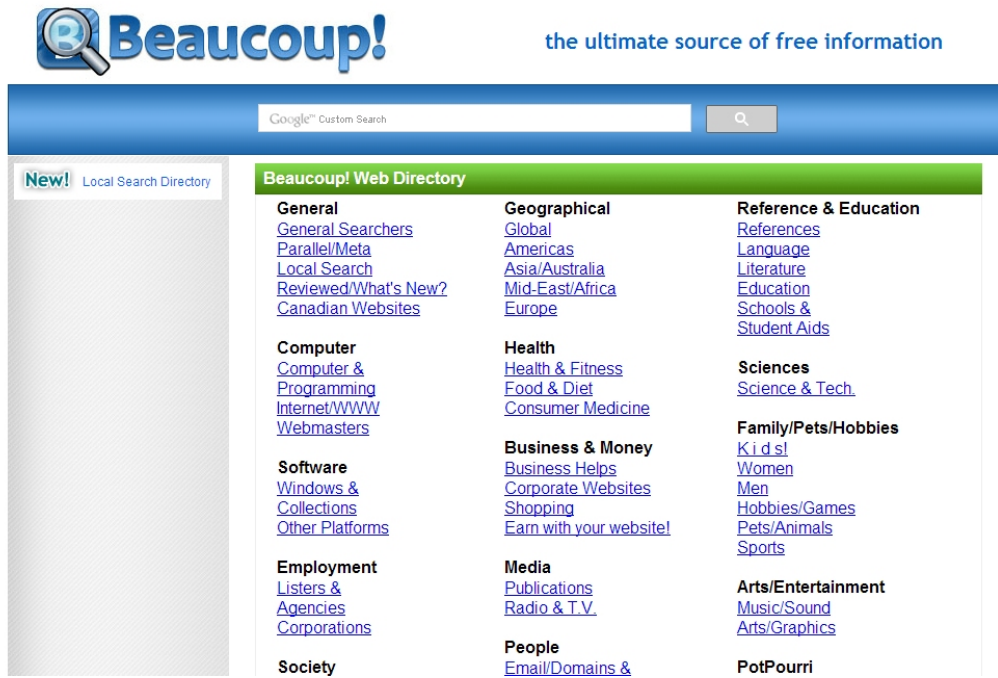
Beaucoup!

the ultimate source of free information

Google™ Custom Search

New! Local Search Directory

Beaucoup! Web Directory

General
General Searchers
Parallel/Meta
Local Search
Reviewed/What's New?
Canadian Websites

Computer
Computer & Programming
Internet/WWW
Webmasters

Software
Windows & Collections
Other Platforms

Employment
Listers & Agencies
Corporations

Society

Geographical
Global
Americas
Asia/Australia
Mid-East/Africa
Europe

Health
Health & Fitness
Food & Diet
Consumer Medicine

Business & Money
Business Helps
Corporate Websites
Shopping
Earn with your website!

Media
Publications
Radio & T.V.

People
Email/Domains &

Reference & Education
References
Language
Literature
Education
Schools & Student Aids

Sciences
Science & Tech.

Family/Pets/Hobbies
K i d s!
Women
Men
Hobbies/Games
Pets/Animals
Sports

Arts/Entertainment
Music/Sound
Arts/Graphics

PotPourri